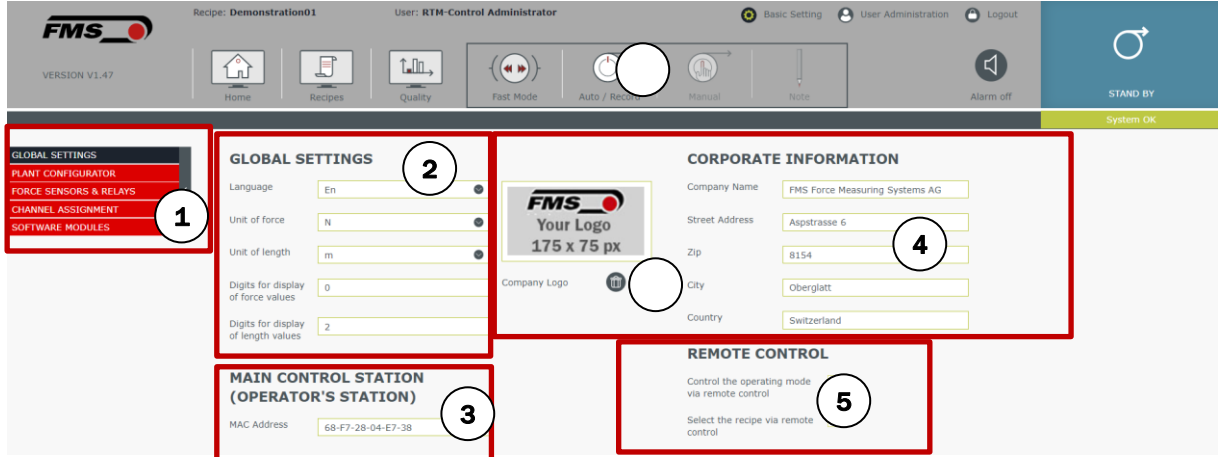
FMS

VERSION V1.47

Recipe: Demonstration01

User: RTM-Control Administrator

Basic Setting

User Administration

Logout

Home

Recipes

Quality

Fast Mode

Auto / Record

Manual

Note

Alarm off

STAND BY

System OK

GLOBAL SETTINGS
PLANT CONFIGURATOR
FORCE SENSORS & RELAYS
CHANNEL ASSIGNMENT
SOFTWARE MODULES

1

GLOBAL SETTINGS

2

Language | En

Unit of force | N

Unit of length | m

Digits for display of force values | 0

Digits for display of length values | 2

MAIN CONTROL STATION (OPERATOR'S STATION)

3

MAC Address | 68-F7-28-04-E7-38

FMS
Your Logo
175 x 75 px

Company Logo

CORPORATE INFORMATION

Company Name | FMS Force Measuring Systems AG

Street Address | Aspstrasse 6

Zip | 8154

City | Oberglatt

Country | Switzerland

4

REMOTE CONTROL

Control the operating mode via remote control

Select the recipe via remote control

5